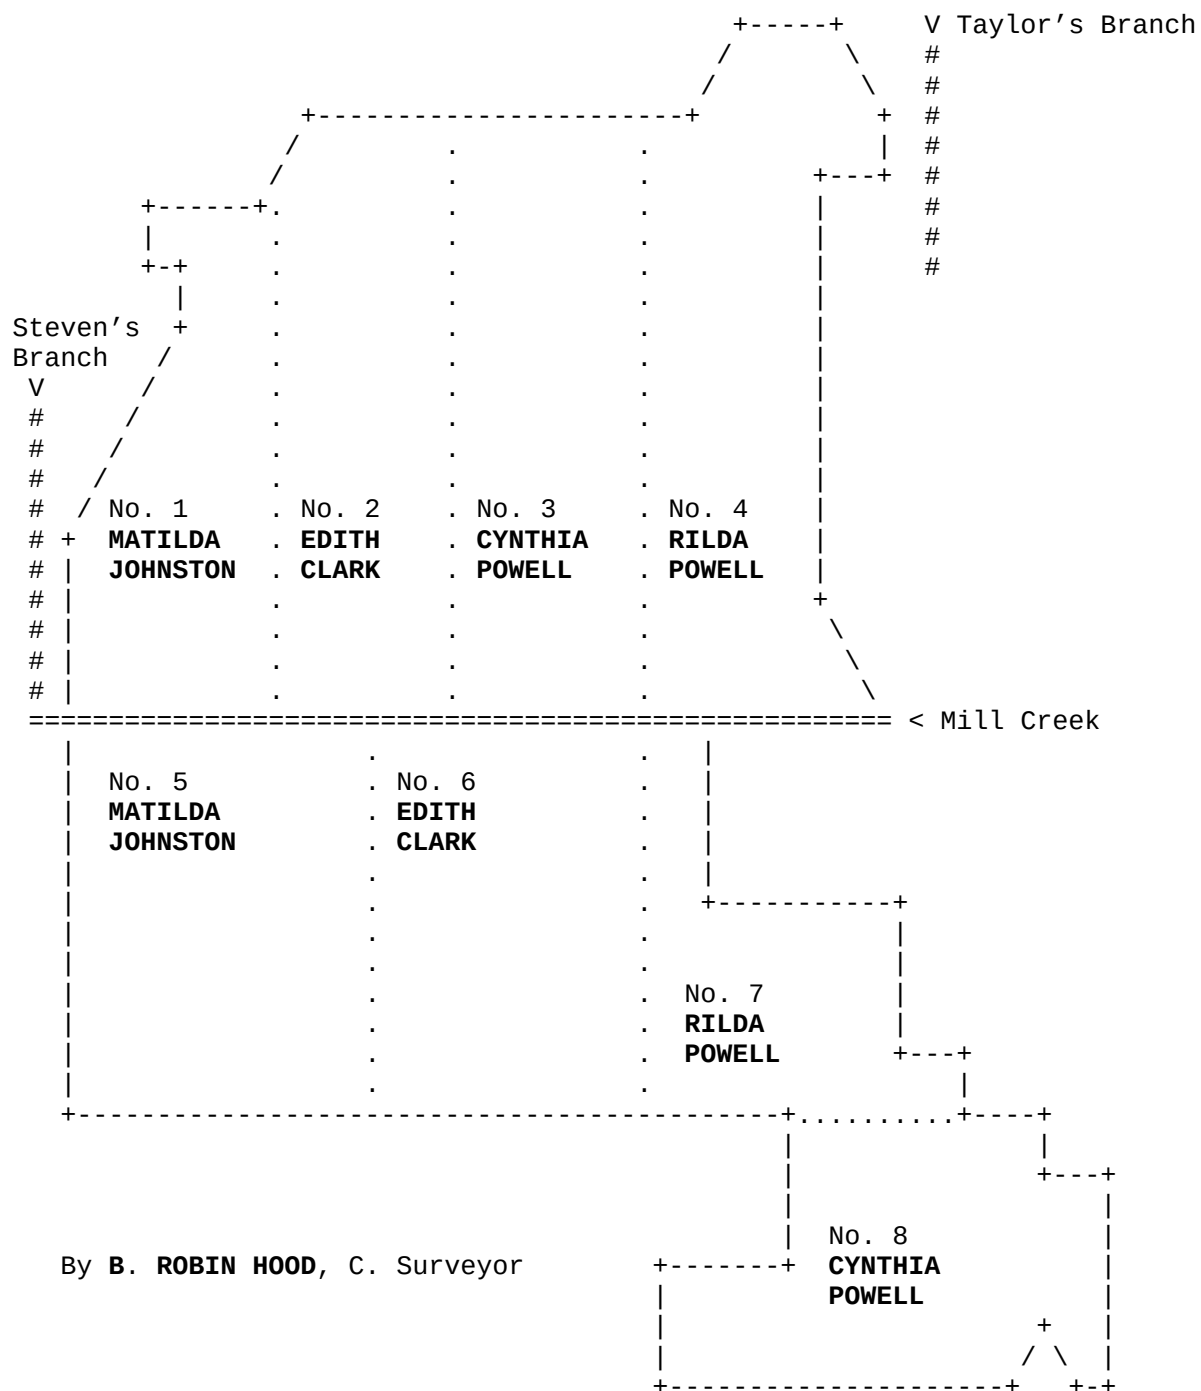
V Taylor's Branch

Steven's Branch
V

No. 1
MATILDA
JOHNSTON

No. 2
EDITH
CLARK

No. 3
CYNTHIA
POWELL

No. 4
RILDA
POWELL

< Mill Creek

No. 5
MATILDA
JOHNSTON

No. 6
EDITH
CLARK

No. 7
RILDA
POWELL

No. 8
CYNTHIA
POWELL

By B. ROBIN HOOD, C. Surveyor